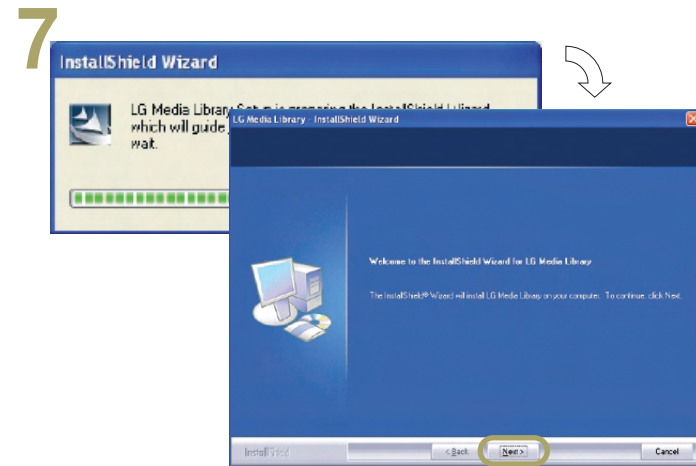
7

InstallShield Wizard

LG Media Library Setup is preparing the InstallShield Wizard which will guide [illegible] wait.

LG Media Library - InstallShield Wizard

Welcome to the InstallShield Wizard for LG Media Library

The InstallShield® Wizard will install LG Media Library on your computer. To continue, click Next.

InstallShield

< Back

Next >

Cancel